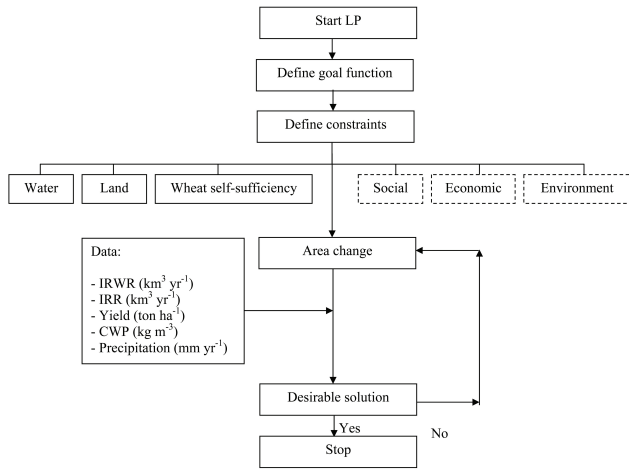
Start LP

Define goal function

Define constraints

Water

Land

Wheat self-sufficiency

Social

Economic

Environment

Data:

- IRWR ($km^3$ $yr^{-1}$)
- IRR ($km^3$ $yr^{-1}$)
- Yield (ton $ha^{-1}$)
- CWP (kg $m^{-3}$)
- Precipitation (mm $yr^{-1}$)

Area change

Desirable solution

Yes

No

Stop